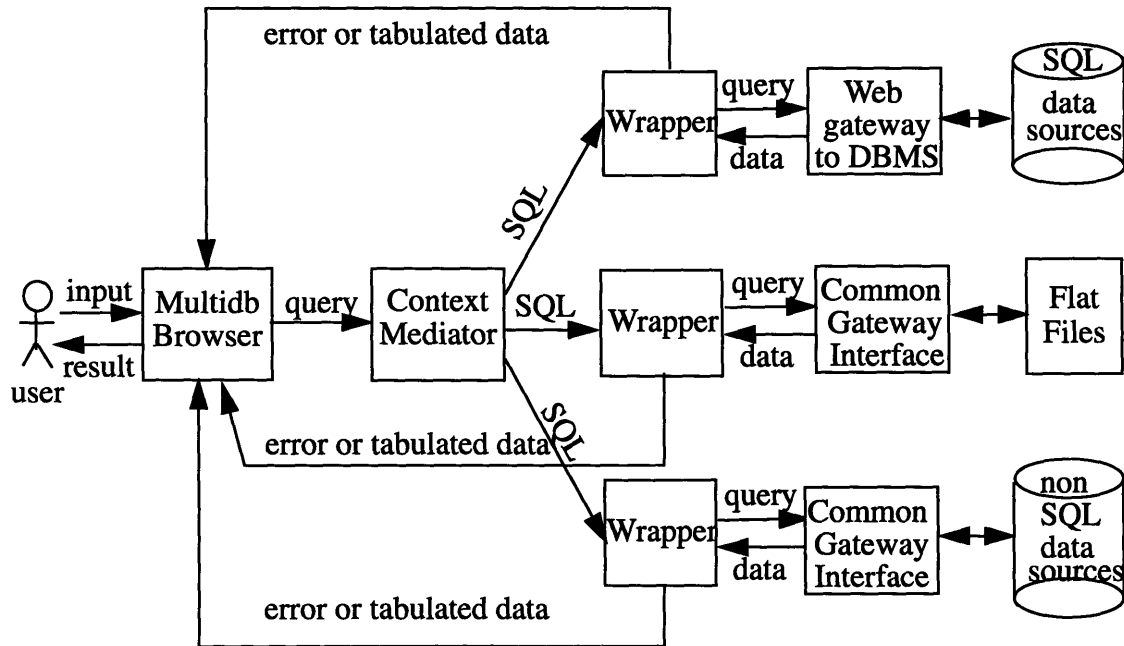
error or tabulated data

Wrapper

query

data

Web gateway to DBMS

SQL data sources

SQL

input

result

user

Multidb Browser

query

Context Mediator

SQL

Wrapper

query

data

Common Gateway Interface

Flat Files

SQL

error or tabulated data

Wrapper

query

data

Common Gateway Interface

non SQL data sources

error or tabulated data